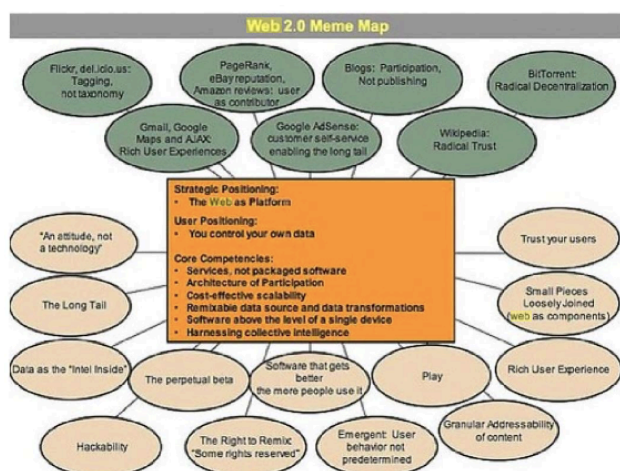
Web 2.0 Meme Map

Flickr, del.icio.us: Tagging, not taxonomy

PageRank, eBay reputation, Amazon reviews: user as contributor

Blogs: Participation, Not publishing

BitTorrent: Radical Decentralization

Gmail, Google Maps and AJAX: Rich User Experiences

Google AdSense: customer self-service enabling the long tail

Wikipedia: Radical Trust

Strategic Positioning:
• The Web as Platform

User Positioning:
• You control your own data

Core Competencies:
• Services, not packaged software
• Architecture of Participation
• Cost-effective scalability
• Remixable data source and data transformations
• Software above the level of a single device
• Harnessing collective intelligence

"An attitude, not a technology"

Trust your users

The Long Tail

Small Pieces Loosely Joined (web as components)

Data as the "Intel Inside"

The perpetual beta

Software that gets better the more people use it

Play

Rich User Experience

Granular Addressability of content

Hackability

The Right to Remix: "Some rights reserved"

Emergent: User behavior not predetermined